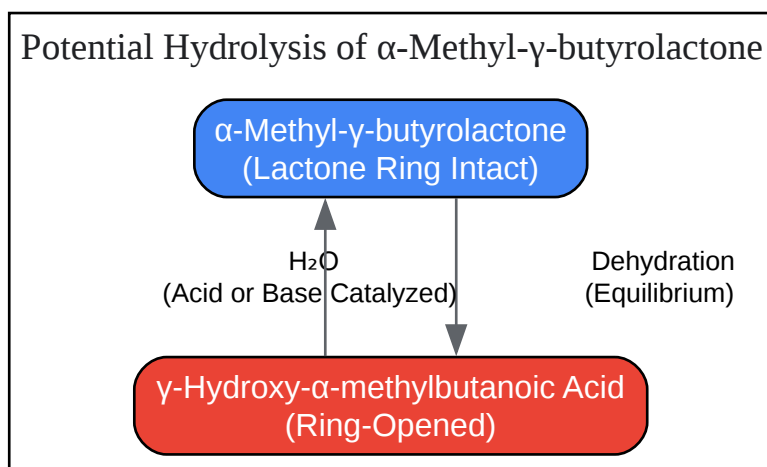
Potential Hydrolysis of α-Methyl-γ-butyrolactone

α-Methyl-γ-butyrolactone
(Lactone Ring Intact)

$H_2O$
(Acid or Base Catalyzed)

Dehydration
(Equilibrium)

γ-Hydroxy-α-methylbutanoic Acid
(Ring-Opened)